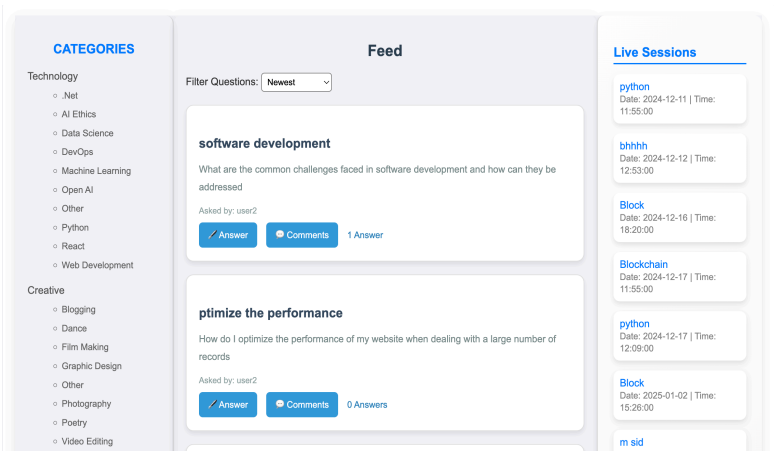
CATEGORIES

Technology

.Net
AI Ethics
Data Science
DevOps
Machine Learning
Open AI
Other
Python
React
Web Development

Creative

Blogging
Dance
Film Making
Graphic Design
Other
Photography
Poetry
Video Editing

Feed

Filter Questions: Newest

software development

What are the common challenges faced in software development and how can they be addressed

Asked by: user2

Answer Comments 1 Answer

ptimize the performance

How do I optimize the performance of my website when dealing with a large number of records

Asked by: user2

Answer Comments 0 Answers

Live Sessions

python
Date: 2024-12-11 | Time: 11:55:00

bhhhh
Date: 2024-12-12 | Time: 12:53:00

Block
Date: 2024-12-16 | Time: 18:20:00

Blockchain
Date: 2024-12-17 | Time: 11:55:00

python
Date: 2024-12-17 | Time: 12:09:00

Block
Date: 2025-01-02 | Time: 15:26:00

m sid